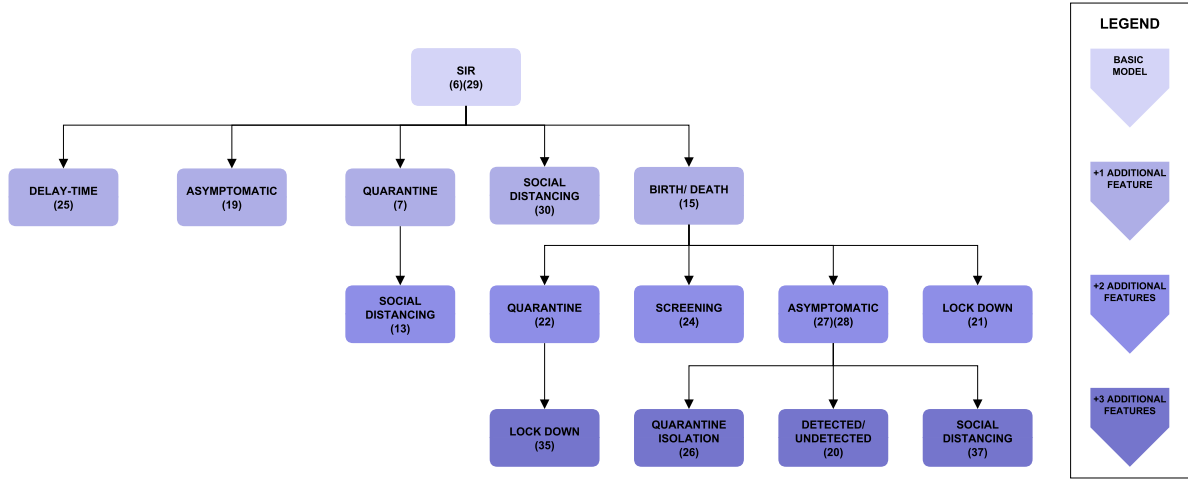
SIR
(6)(29)

DELAY-TIME
(25)

ASYMPTOMATIC
(19)

QUARANTINE
(7)

SOCIAL DISTANCING
(30)

BIRTH/ DEATH
(15)

SOCIAL DISTANCING
(13)

QUARANTINE
(22)

SCREENING
(24)

ASYMPTOMATIC
(27)(28)

LOCK DOWN
(21)

LOCK DOWN
(35)

QUARANTINE ISOLATION
(26)

DETECTED/ UNDETECTED
(20)

SOCIAL DISTANCING
(37)

LEGEND

BASIC MODEL

+1 ADDITIONAL FEATURE

+2 ADDITIONAL FEATURES

+3 ADDITIONAL FEATURES